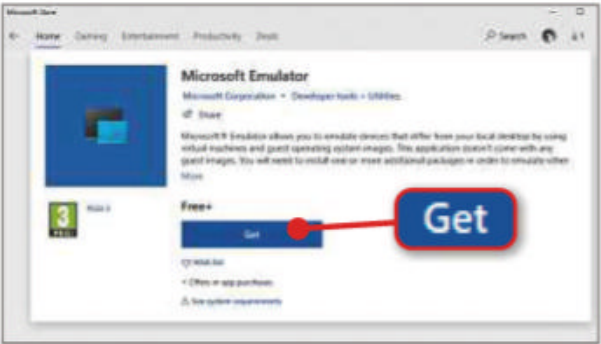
Microsoft Store

Home Gaming Entertainment Productivity Deals

Search

Microsoft Emulator

Microsoft Corporation • Developer tools > Utilities

Share

Microsoft® Emulator allows you to emulate devices that differ from your local desktop by using virtual machines and guest operating system images. This application doesn't come with any guest images. You will need to install one or more additional packages in order to emulate other

More

3

PEGI 3

Free+

Get

Get

Wish list

+ Offers in-app purchases

See system requirements